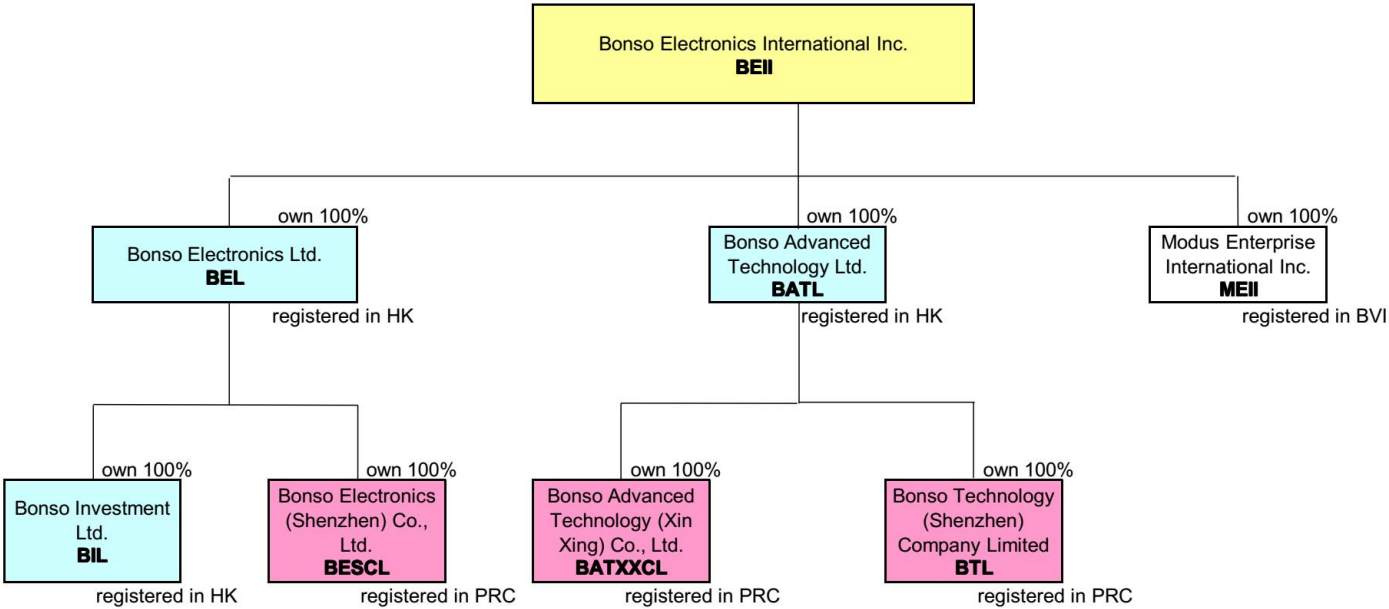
Bonso Electronics International Inc.
**BEII**

own 100%

Bonso Electronics Ltd.
**BEL**

registered in HK

own 100%

Bonso Advanced Technology Ltd.
**BATL**

registered in HK

own 100%

Modus Enterprise International Inc.
**MEII**

registered in BVI

own 100%

Bonso Investment Ltd.
**BIL**

registered in HK

own 100%

Bonso Electronics (Shenzhen) Co., Ltd.
**BESCL**

registered in PRC

own 100%

Bonso Advanced Technology (Xin Xing) Co., Ltd.
**BATXXCL**

registered in PRC

own 100%

Bonso Technology (Shenzhen) Company Limited
**BTL**

registered in PRC